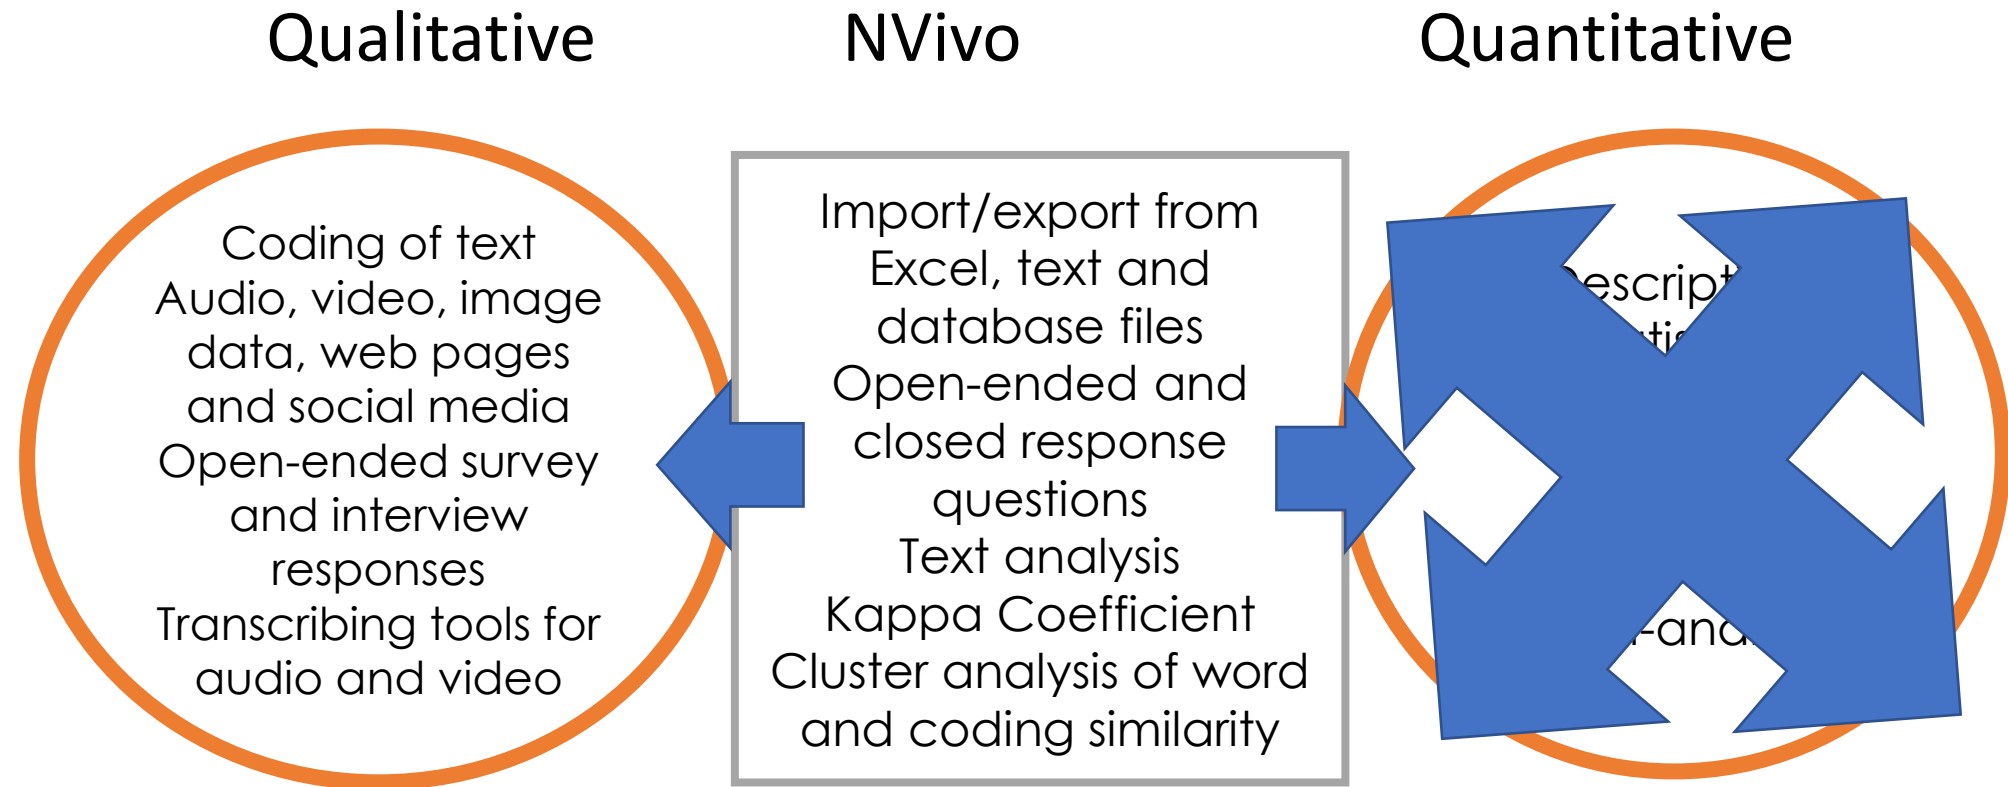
Qualitative

NVivo

Quantitative

Coding of text
Audio, video, image data, web pages and social media
Open-ended survey and interview responses
Transcribing tools for audio and video

Import/export from Excel, text and database files
Open-ended and closed response questions
Text analysis
Kappa Coefficient
Cluster analysis of word and coding similarity

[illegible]escript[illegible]
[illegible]ti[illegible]
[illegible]-and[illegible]